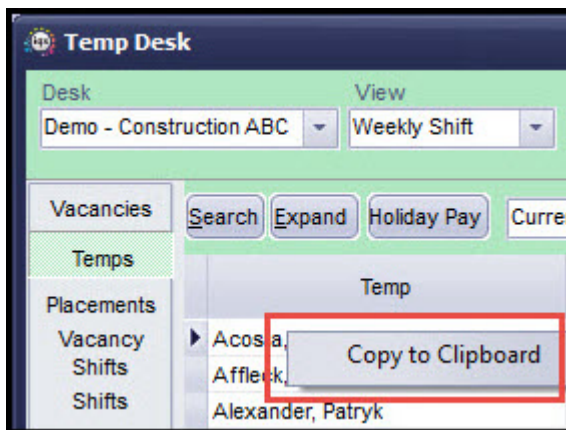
Temp Desk

Desk
Demo - Construction ABC

View
Weekly Shift

Vacancies
Temps
Placements
Vacancy Shifts
Shifts

Search Expand Holiday Pay Curre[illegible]

Temp

Acos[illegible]a,
Affle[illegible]k,
Alexander, Patryk

Copy to Clipboard